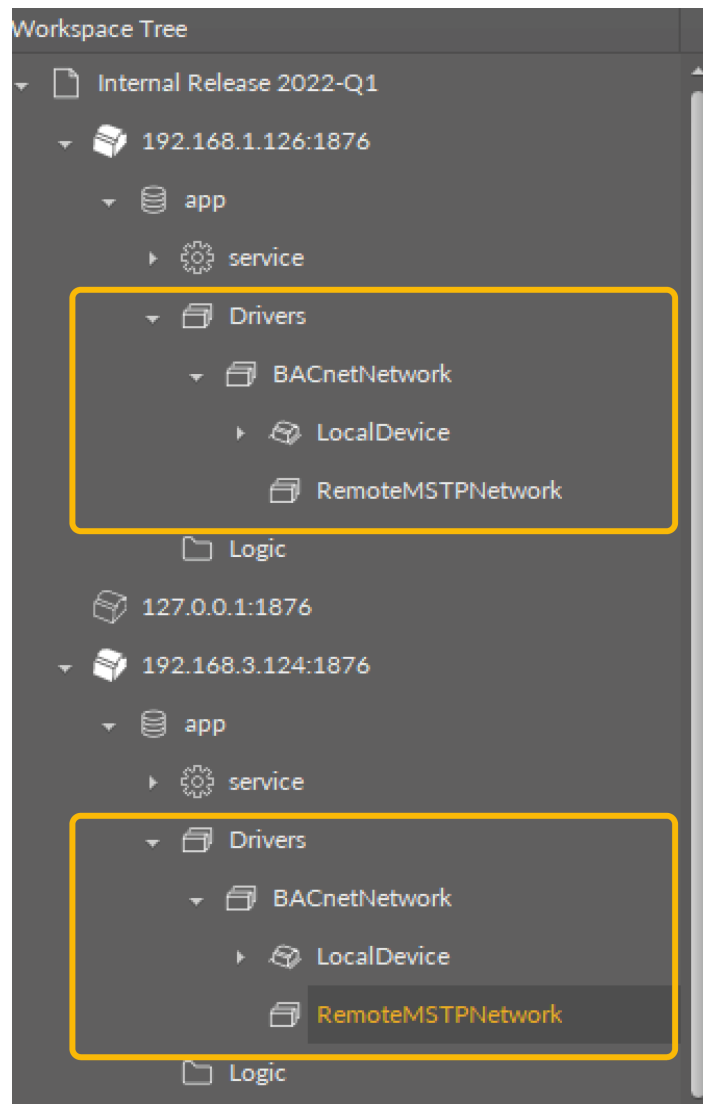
Workspace Tree

Internal Release 2022-Q1

192.168.1.126:1876

app

service

Drivers

BACnetNetwork

LocalDevice

RemoteMSTPNetwork

Logic

127.0.0.1:1876

192.168.3.124:1876

app

service

Drivers

BACnetNetwork

LocalDevice

RemoteMSTPNetwork

Logic